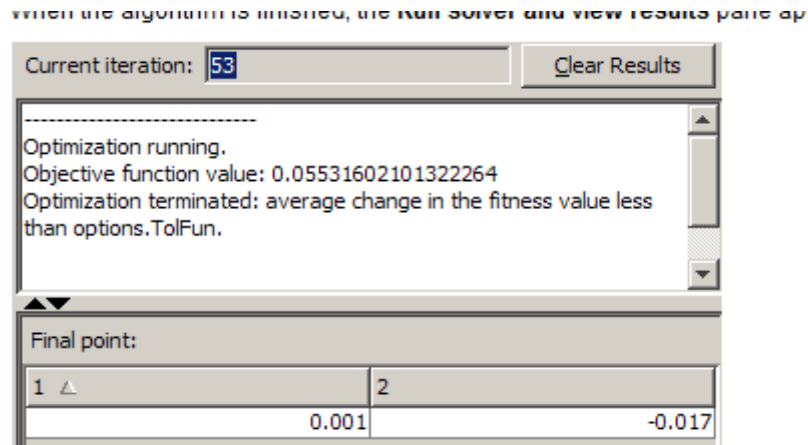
When the algorithm is finished, the Run solver and view results pane ap

Current iteration: 53

Clear Results

------------------------------
Optimization running.
Objective function value: 0.05531602101322264
Optimization terminated: average change in the fitness value less than options.TolFun.

Final point:

| 1 △ | 2 |
|---|---|
| 0.001 | -0.017 |